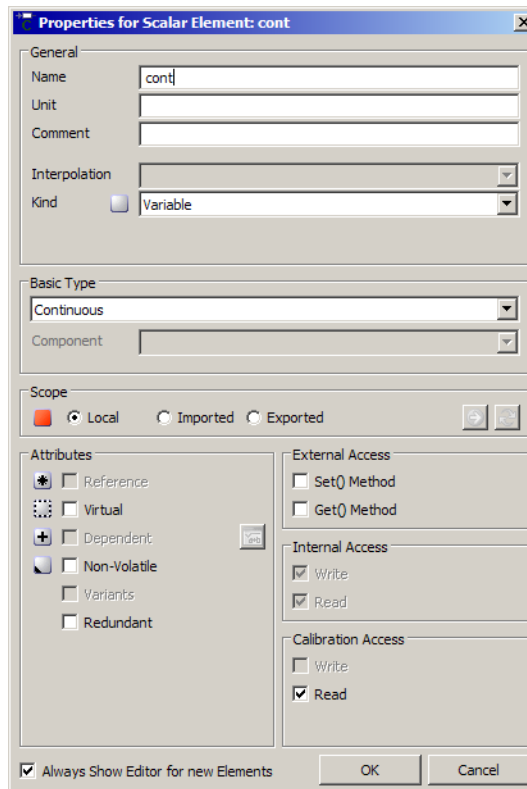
Properties for Scalar Element: cont

General
Name cont
Unit
Comment
Interpolation
Kind Variable

Basic Type
Continuous
Component

Scope
Local Imported Exported

Attributes
Reference
Virtual
Dependent
Non-Volatile
Variants
Redundant

External Access
Set() Method
Get() Method

Internal Access
Write
Read

Calibration Access
Write
Read

Always Show Editor for new Elements
OK
Cancel